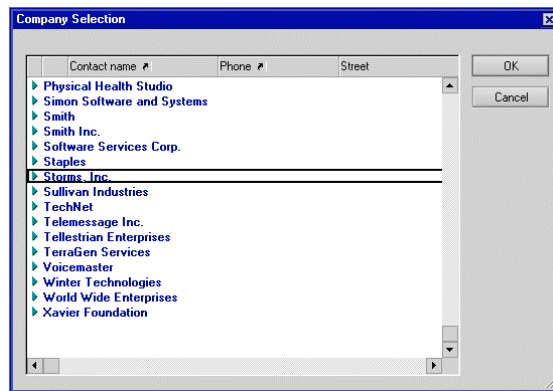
Company Selection

| Contact name | Phone | Street |
|---|---|---|
| Physical Health Studio | | |
| Simon Software and Systems | | |
| Smith | | |
| Smith Inc. | | |
| Software Services Corp. | | |
| Staples | | |
| Storms, Inc. | | |
| Sullivan Industries | | |
| TechNet | | |
| Telemessage Inc. | | |
| Tellestrian Enterprises | | |
| TerraGen Services | | |
| Voicemaster | | |
| Winter Technologies | | |
| World Wide Enterprises | | |
| Xavier Foundation | | |

OK

Cancel